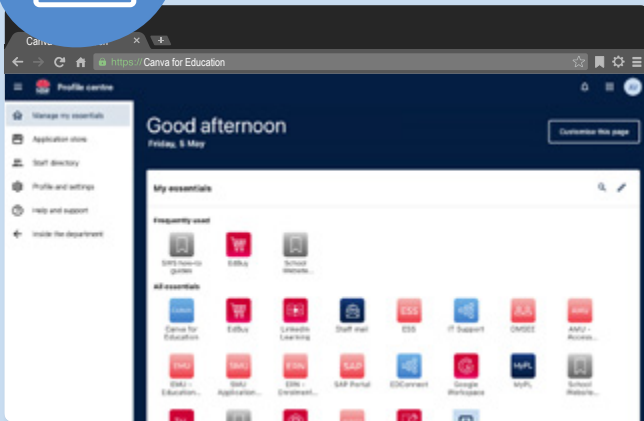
Canv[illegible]

https:// Canva for Education

Profile centre

Manage my essentials
Application store
Staff directory
Profile and settings
Help and support
Inside the department

Good afternoon
Friday, 5 May

Customise this page

My essentials

Frequently used

SIPS how-to guides
EdBuy
School Website...

All essentials

Canva for Education
EdBuy
LinkedIn Learning
Staff mail
ESS
IT Support
OMSEE
AMU - Access...

EMU - Education...
SMU Application...
ERN - Enrolment...
SAP Portal
EDConnect
Google Workspace
MyPL
School Website...